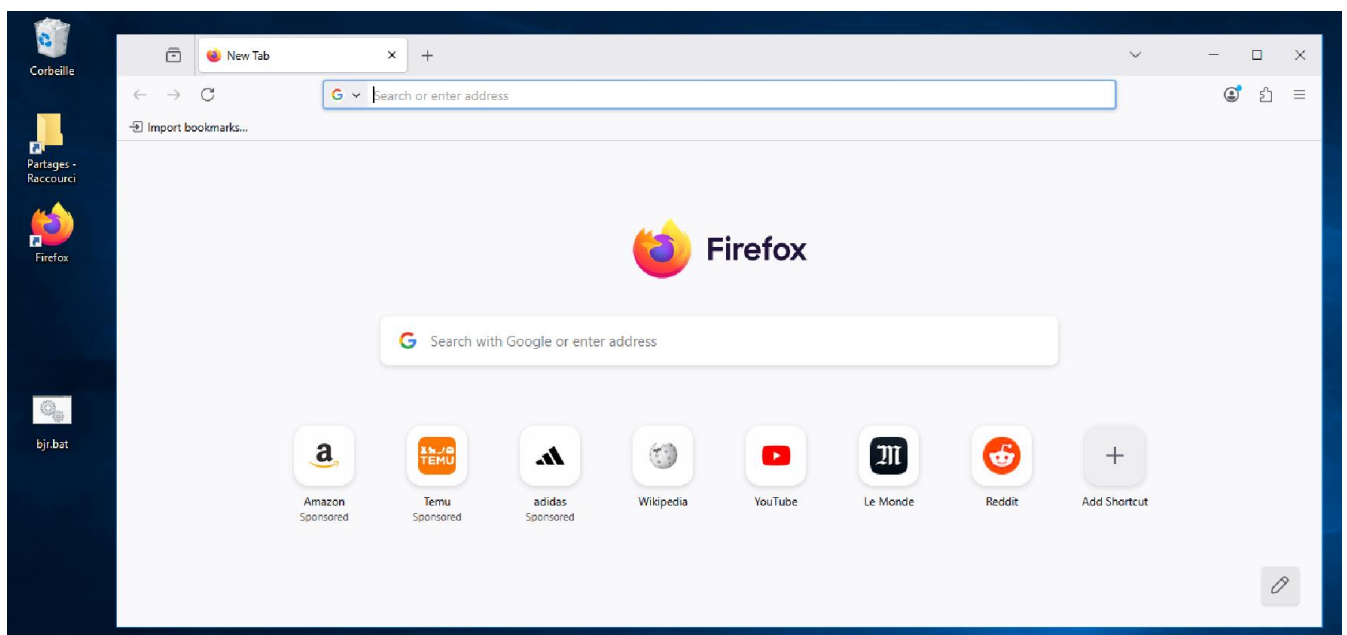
Corbeille

Partages - Raccourci

Firefox

bjr.bat

New Tab

Search or enter address

Import bookmarks...

Firefox

Search with Google or enter address

Amazon
Sponsored

TEMU
Temu
Sponsored

adidas
Sponsored

Wikipedia

YouTube

Le Monde

Reddit

Add Shortcut